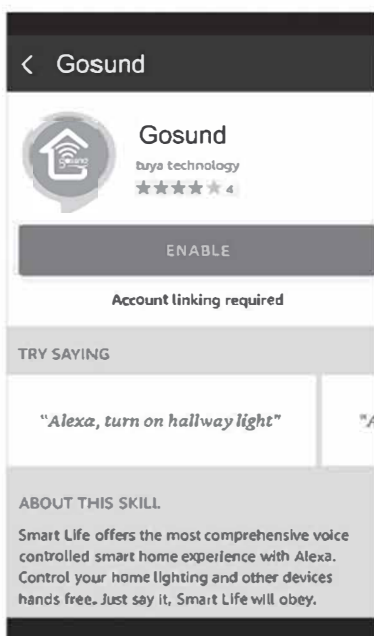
< Gosund

Gosund
tuya technology
★★★★★ 4

ENABLE

Account linking required

TRY SAYING

"Alexa, turn on hallway light"

"A

ABOUT THIS SKILL

Smart Life offers the most comprehensive voice controlled smart home experience with Alexa. Control your home lighting and other devices hands free. Just say it, Smart Life will obey.